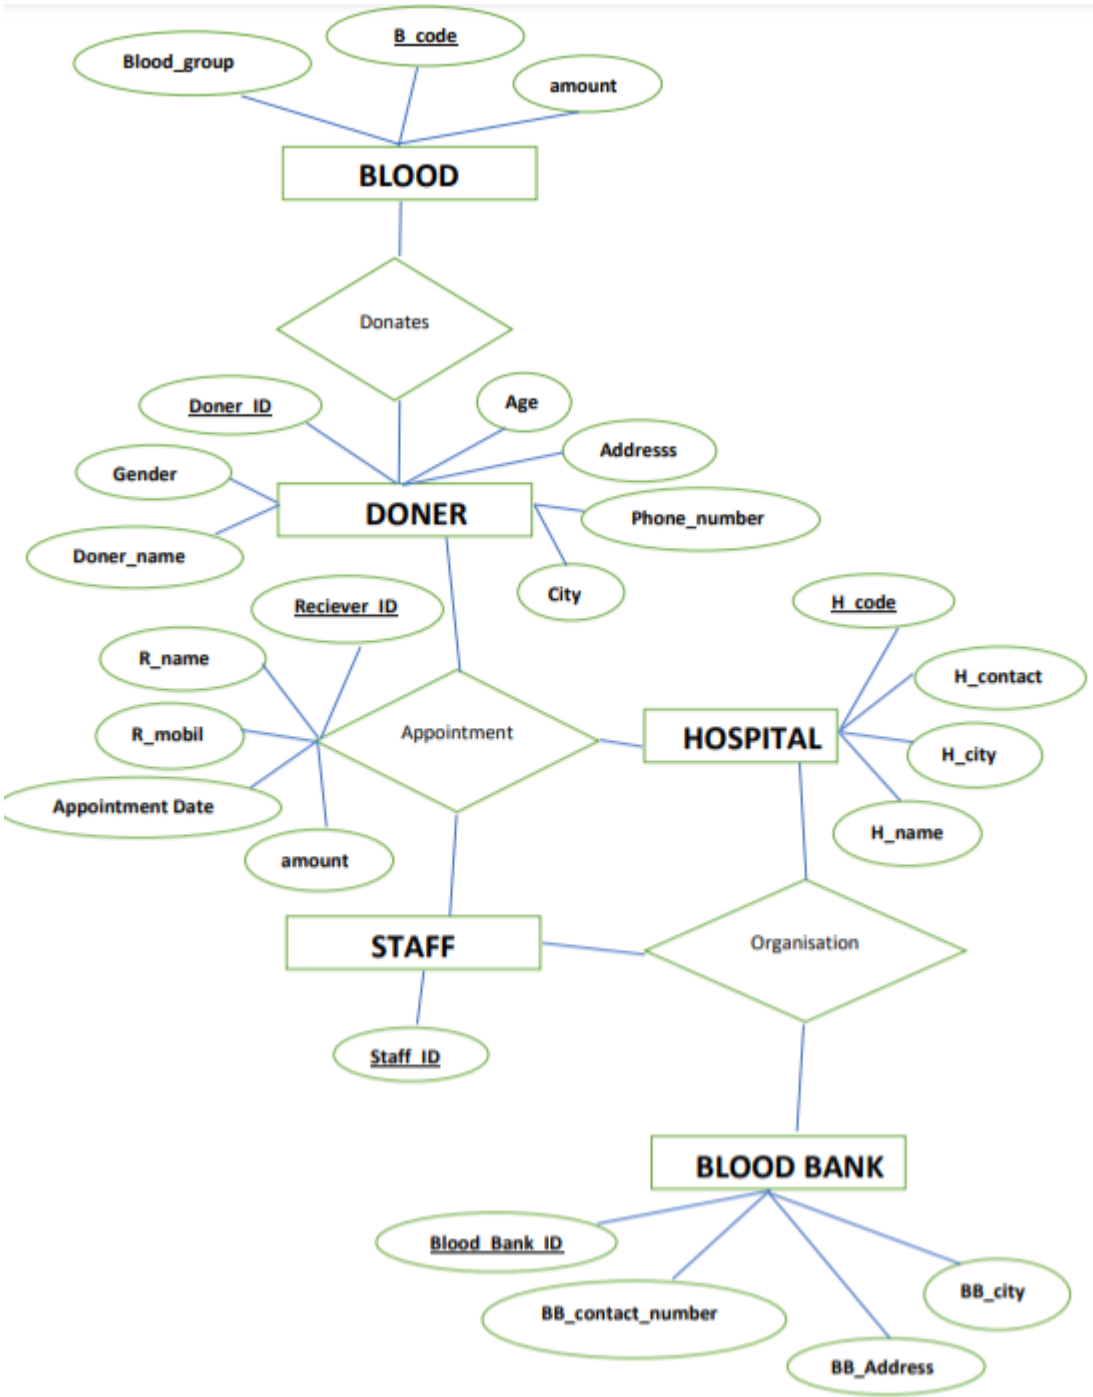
B_code

Blood_group

amount

BLOOD

Donates

Doner_ID

Age

Addresss

Gender

DONER

Phone_number

Doner_name

City

Reciever_ID

H_code

R_name

H_contact

R_mobil

Appointment

HOSPITAL

H_city

Appointment Date

H_name

amount

STAFF

Organisation

Staff_ID

BLOOD BANK

Blood_Bank_ID

BB_city

BB_contact_number

BB_Address